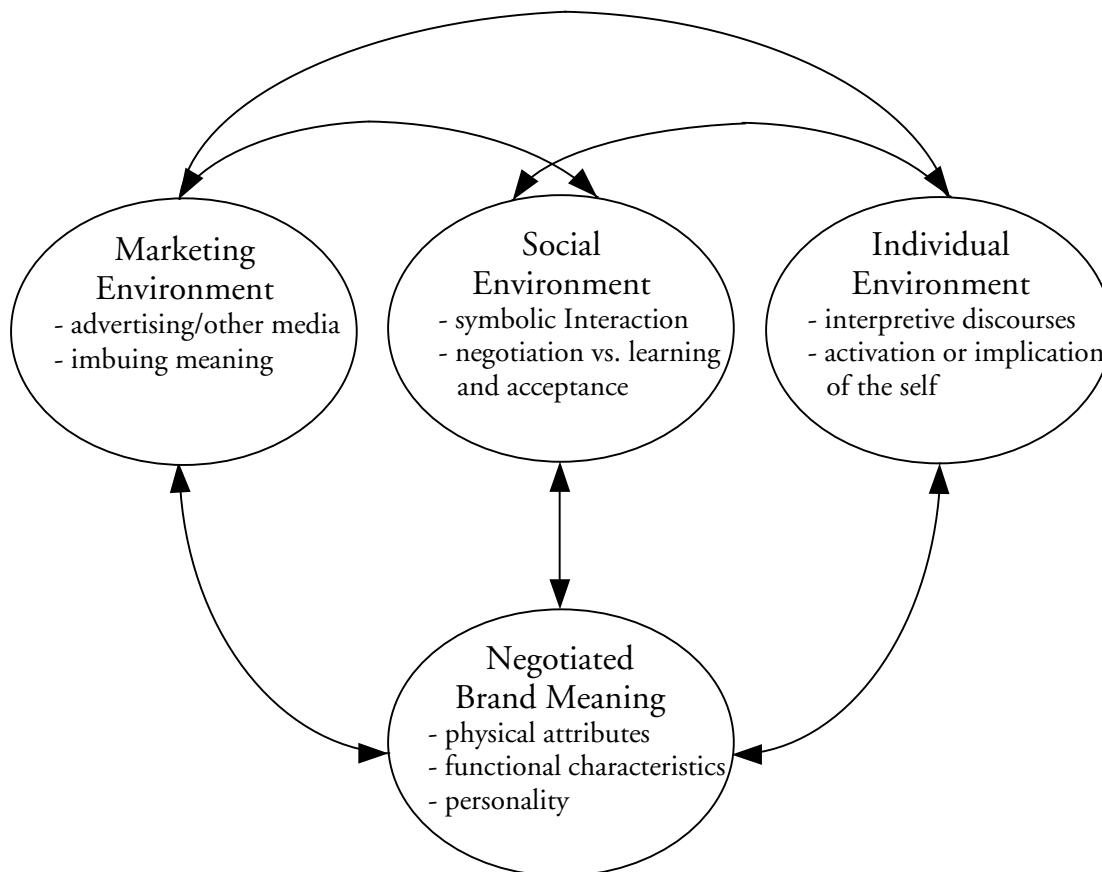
Marketing Environment
- advertising/other media
- imbuing meaning

Social Environment
- symbolic Interaction
- negotiation vs. learning and acceptance

Individual Environment
- interpretive discourses
- activation or implication of the self

Negotiated Brand Meaning
- physical attributes
- functional characteristics
- personality